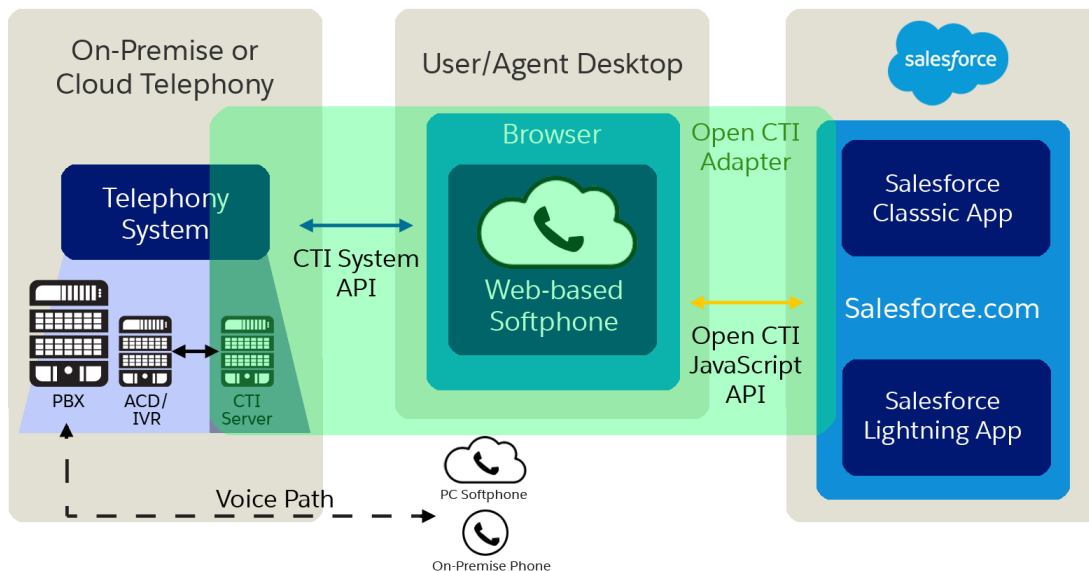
On-Premise or Cloud Telephony

User/Agent Desktop

salesforce

Browser

Open CTI Adapter

Telephony System

CTI System API

Web-based Softphone

Salesforce Classsic App

Salesforce.com

Open CTI JavaScript API

Salesforce Lightning App

PBX

ACD/ IVR

CTI Server

Voice Path

PC Softphone

On-Premise Phone